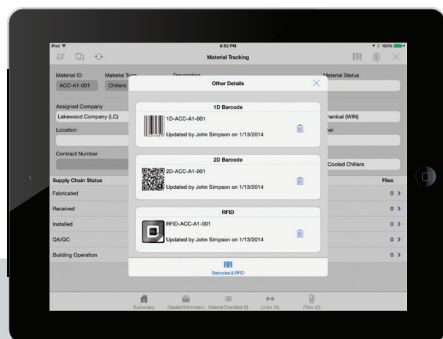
iPad
6:53 PM
100%
Material Tracking
Material ID
ACC-A1-001
Material Sp
Chillers
Description
Material Status
Assigned Company
Lakewood Company (LC)
hanical (WIN)
Location
er
Contract Number
Cooled Chillers
Supply Chain Status
Files
Fabricated
0
Received
0
Installed
0
QA/QC
0
Building Operation
0
Other Details
1D Barcode
1D-ACC-A1-001
Updated by John Simpson on 1/13/2014
2D Barcode
2D-ACC-A1-001
Updated by John Simpson on 1/13/2014
RFID
RFID-ACC-A1-001
Updated by John Simpson on 1/13/2014
Barcodes & RFID
Summary
Detailed Information
Material Checklists (6)
Links (0)
Files (0)